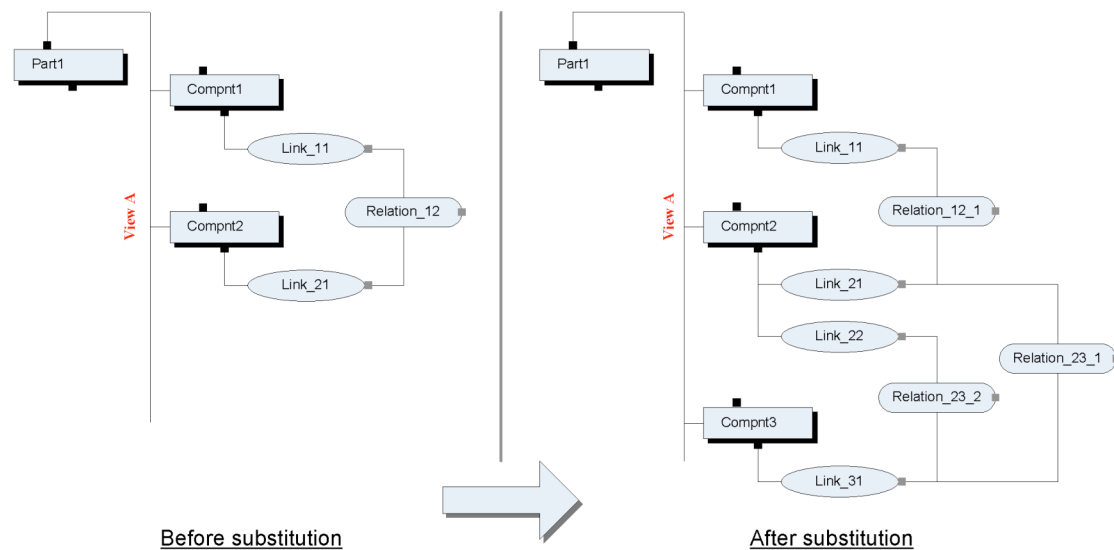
Part1

Compnt1

Link_11

View A

Relation_12

Compnt2

Link_21

Before substitution

Part1

Compnt1

Link_11

View A

Relation_12_1

Compnt2

Link_21

Link_22

Relation_23_1

Relation_23_2

Compnt3

Link_31

After substitution